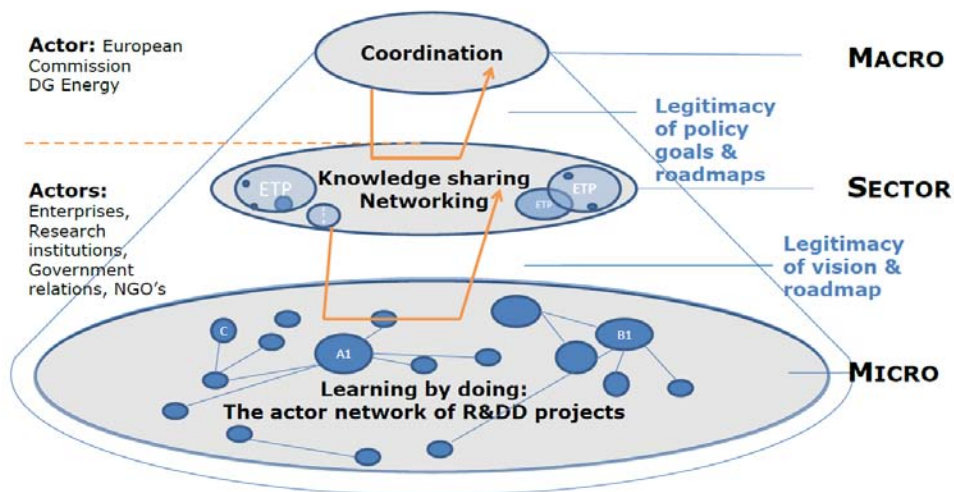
Actor: European Commission DG Energy

Coordination

MACRO

Legitimacy of policy goals & roadmaps

Actors: Enterprises, Research institutions, Government relations, NGO's

ETP

Knowledge sharing Networking

ETP

ETP

SECTOR

Legitimacy of vision & roadmap

C

A1

B1

Learning by doing: The actor network of R&DD projects

MICRO